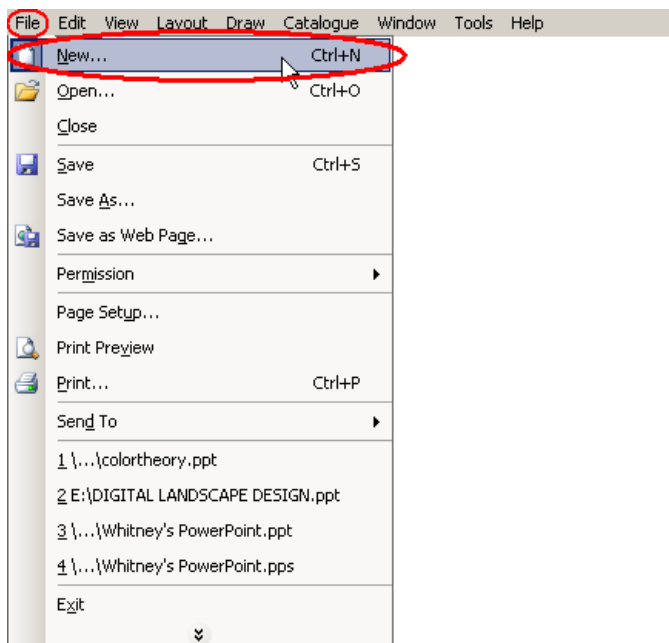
File Edit View Layout Draw Catalogue Window Tools Help

New... Ctrl+N

Open... Ctrl+O

Close

Save Ctrl+S

Save As...

Save as Web Page...

Permission

Page Setup...

Print Preview

Print... Ctrl+P

Send To

1 \...\colortheory.ppt

2 E:\DIGITAL LANDSCAPE DESIGN.ppt

3 \...\Whitney's PowerPoint.ppt

4 \...\Whitney's PowerPoint.pps

Exit